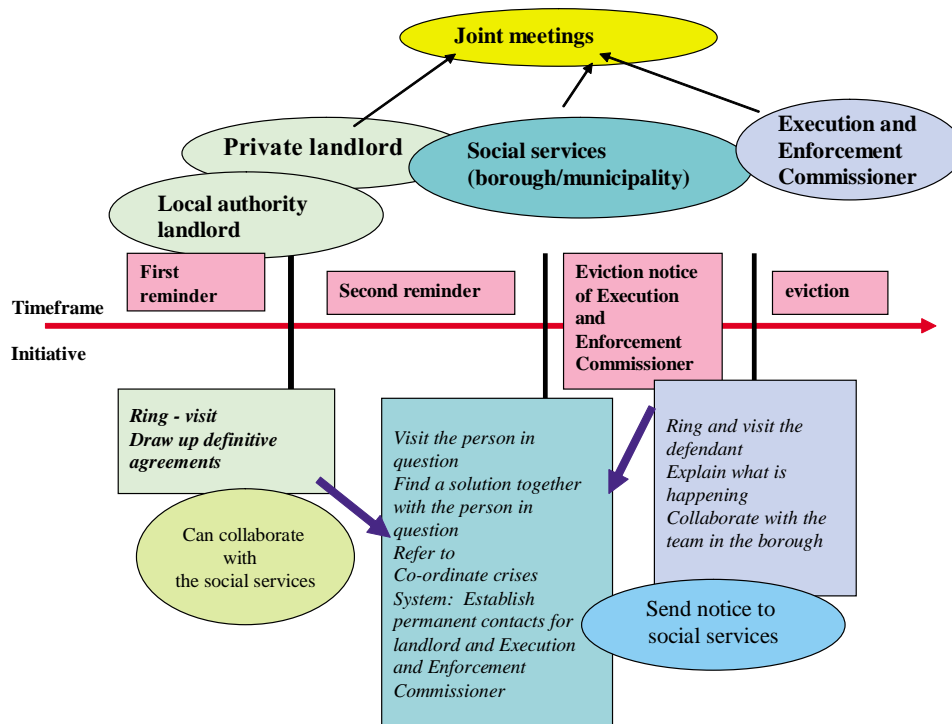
Joint meetings

Private landlord

Social services (borough/municipality)

Execution and Enforcement Commissioner

Local authority landlord

First reminder

Second reminder

Eviction notice of Execution and Enforcement Commissioner

eviction

Timeframe

Initiative

Ring - visit
Draw up definitive agreements

Can collaborate with the social services

Visit the person in question
Find a solution together with the person in question
Refer to
Co-ordinate crises
System: Establish permanent contacts for landlord and Execution and Enforcement Commissioner

Ring and visit the defendant
Explain what is happening
Collaborate with the team in the borough

Send notice to social services